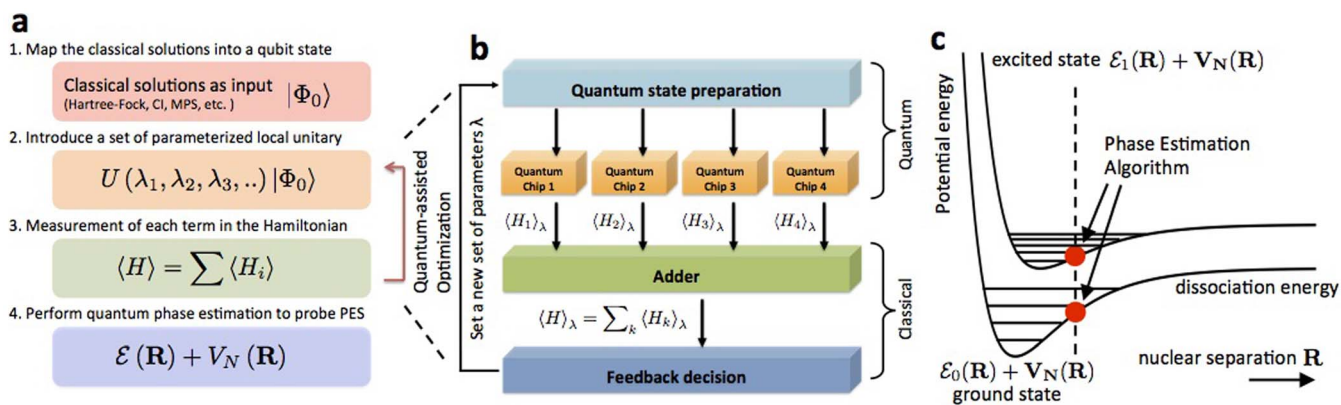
a

1. Map the classical solutions into a qubit state

Classical solutions as input $|\Phi_0\rangle$
(Hartree-Fock, CI, MPS, etc. )

2. Introduce a set of parameterized local unitary

$U(\lambda_1, \lambda_2, \lambda_3, ..)|\Phi_0\rangle$

3. Measurement of each term in the Hamiltonian

$\langle H \rangle = \sum \langle H_i \rangle$

4. Perform quantum phase estimation to probe PES

$\mathcal{E}(\mathbf{R}) + V_N(\mathbf{R})$

Quantum-assisted Optimization

b

Set a new set of parameters λ

Quantum state preparation

Quantum Chip 1

Quantum Chip 2

Quantum Chip 3

Quantum Chip 4

$\langle H_1 \rangle_\lambda$ $\langle H_2 \rangle_\lambda$ $\langle H_3 \rangle_\lambda$ $\langle H_4 \rangle_\lambda$

Adder

$\langle H \rangle_\lambda = \sum_k \langle H_k \rangle_\lambda$

Feedback decision

Quantum

Classical

c

excited state $\mathcal{E}_1(\mathbf{R}) + \mathbf{V_N}(\mathbf{R})$

Potential energy

Phase Estimation Algorithm

dissociation energy

$\mathcal{E}_0(\mathbf{R}) + \mathbf{V_N}(\mathbf{R})$
ground state

nuclear separation $\mathbf{R}$